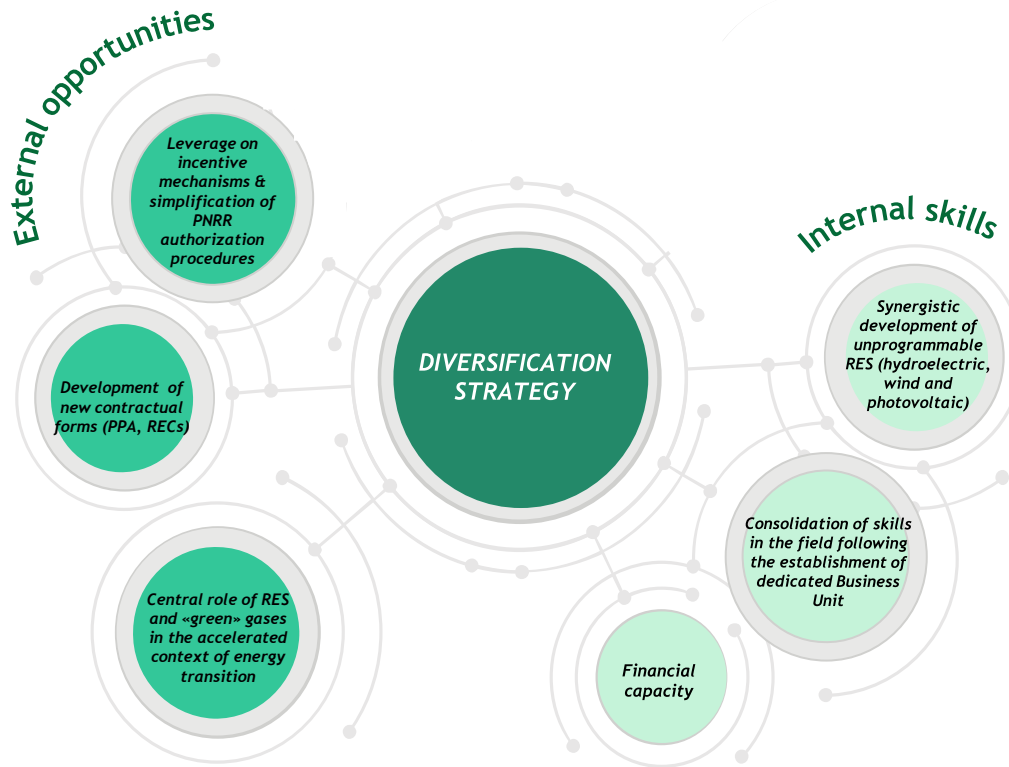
External opportunities

Leverage on incentive mechanisms & simplification of PNRR authorization procedures

Development of new contractual forms (PPA, RECs)

Central role of RES and «green» gases in the accelerated context of energy transition

DIVERSIFICATION STRATEGY

Internal skills

Synergistic development of unprogrammable RES (hydroelectric, wind and photovoltaic)

Consolidation of skills in the field following the establishment of dedicated Business Unit

Financial capacity